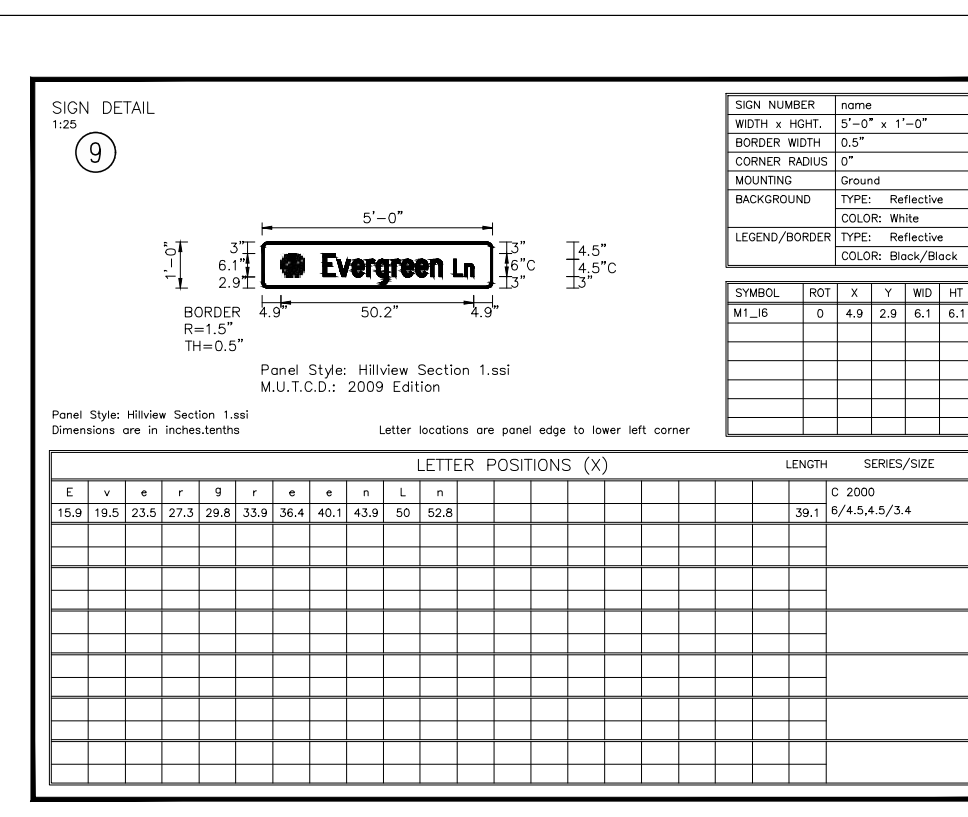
SIGN DETAIL
1:25
9

5'-0"
1'-0"
3"
6.1"
2.9"
Evergreen Ln
3"
6"C
3"
4.5"
4.5"C
3"
BORDER
R=1.5"
TH=0.5"
4.9"
50.2"
4.9"

Panel Style: Hillview Section 1.ssi
M.U.T.C.D.: 2009 Edition

| SIGN NUMBER | name |
|---|---|
| WIDTH x HGHT. | 5'-0" x 1'-0" |
| BORDER WIDTH | 0.5" |
| CORNER RADIUS | 0" |
| MOUNTING | Ground |
| BACKGROUND | TYPE: Reflective |
| | COLOR: White |
| LEGEND/BORDER | TYPE: Reflective |
| | COLOR: Black/Black |

| SYMBOL | ROT | X | Y | WID | HT |
|---|---|---|---|---|---|
| M1_I6 | 0 | 4.9 | 2.9 | 6.1 | 6.1 |

Panel Style: Hillview Section 1.ssi
Dimensions are in inches.tenths

Letter locations are panel edge to lower left corner

LETTER POSITIONS (X) LENGTH SERIES/SIZE

| E | v | e | r | g | r | e | e | n | L | n | LENGTH | SERIES/SIZE |
|---|---|---|---|---|---|---|---|---|---|---|---|---|
| 15.9 | 19.5 | 23.5 | 27.3 | 29.8 | 33.9 | 36.4 | 40.1 | 43.9 | 50 | 52.8 | 39.1 | C 2000 6/4.5,4.5/3.4 |